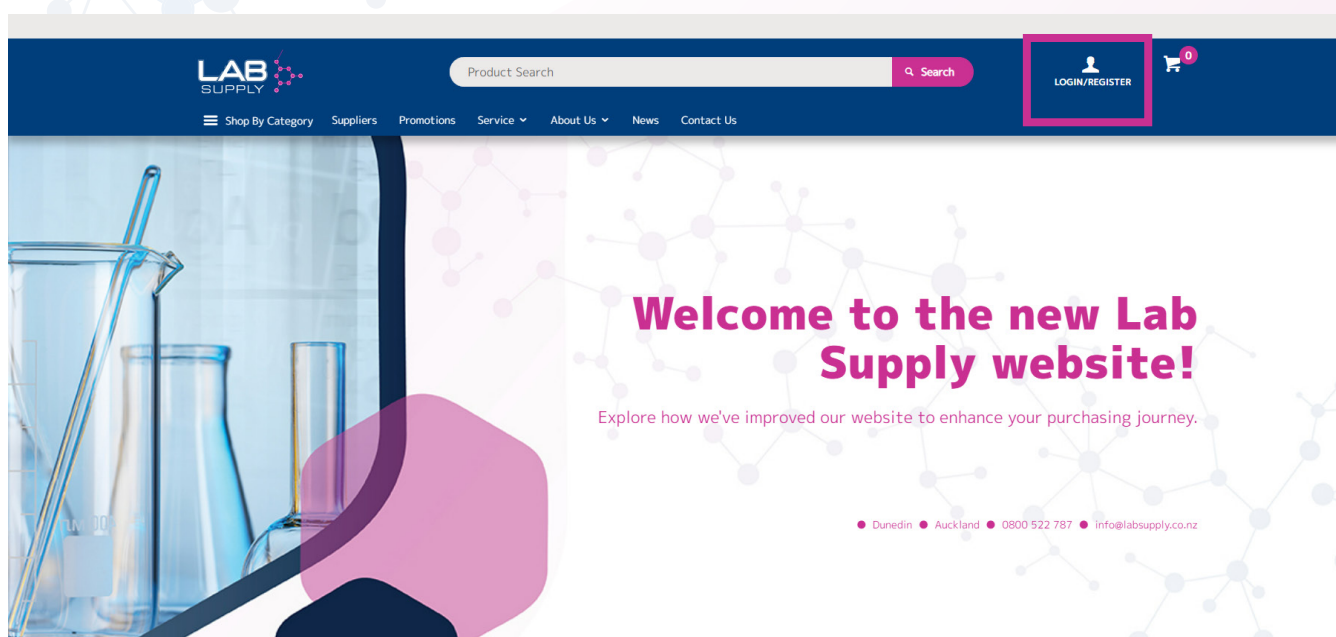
LAB SUPPLY

Product Search

Search

LOGIN/REGISTER

0

Shop By Category Suppliers Promotions Service About Us News Contact Us

Welcome to the new Lab Supply website!

Explore how we've improved our website to enhance your purchasing journey.

Dunedin Auckland 0800 522 787 info@labsupply.co.nz